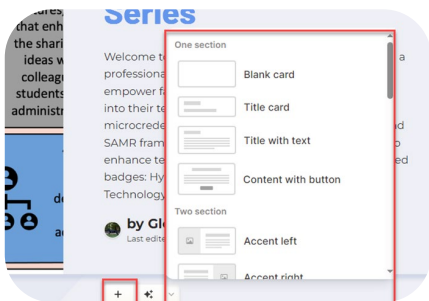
that enh
the shari
ideas w
colleag
students
administr

Series

Welcome to
professional
empower f
into their te
microcrede
SAMR fram
enhance te
badges: Hy
Technology

a
d
ed

by Gl
Last edite

One section
Blank card
Title card
Title with text
Content with button
Two section
Accent left
Accent right

+